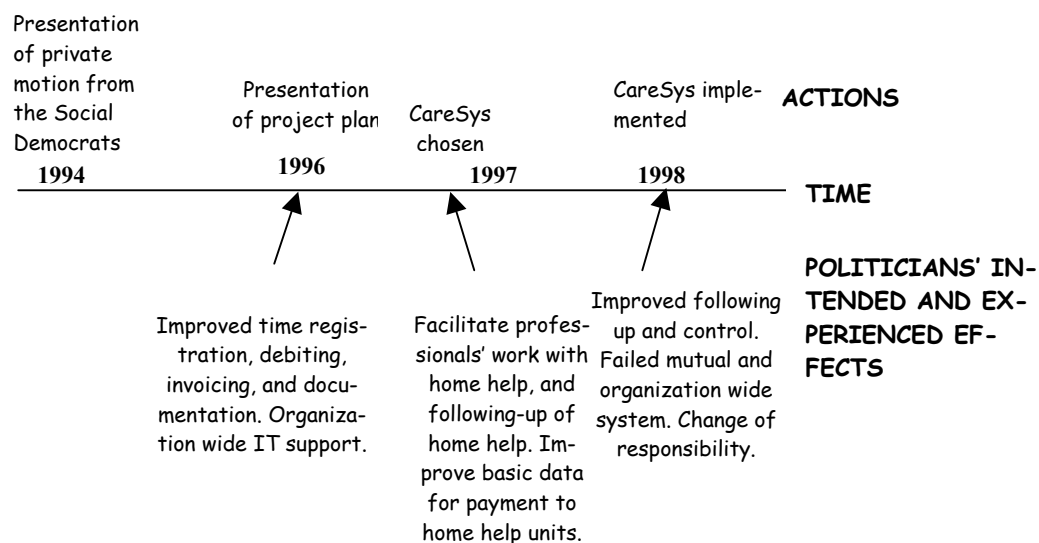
Presentation of private motion from the Social Democrats

1994

Presentation of project plan

1996

CareSys chosen

1997

CareSys implemented

1998

ACTIONS

TIME

POLITICIANS' INTENDED AND EXPERIENCED EFFECTS

Improved time registration, debiting, invoicing, and documentation. Organization wide IT support.

Facilitate professionals' work with home help, and following-up of home help. Improve basic data for payment to home help units.

Improved following up and control. Failed mutual and organization wide system. Change of responsibility.